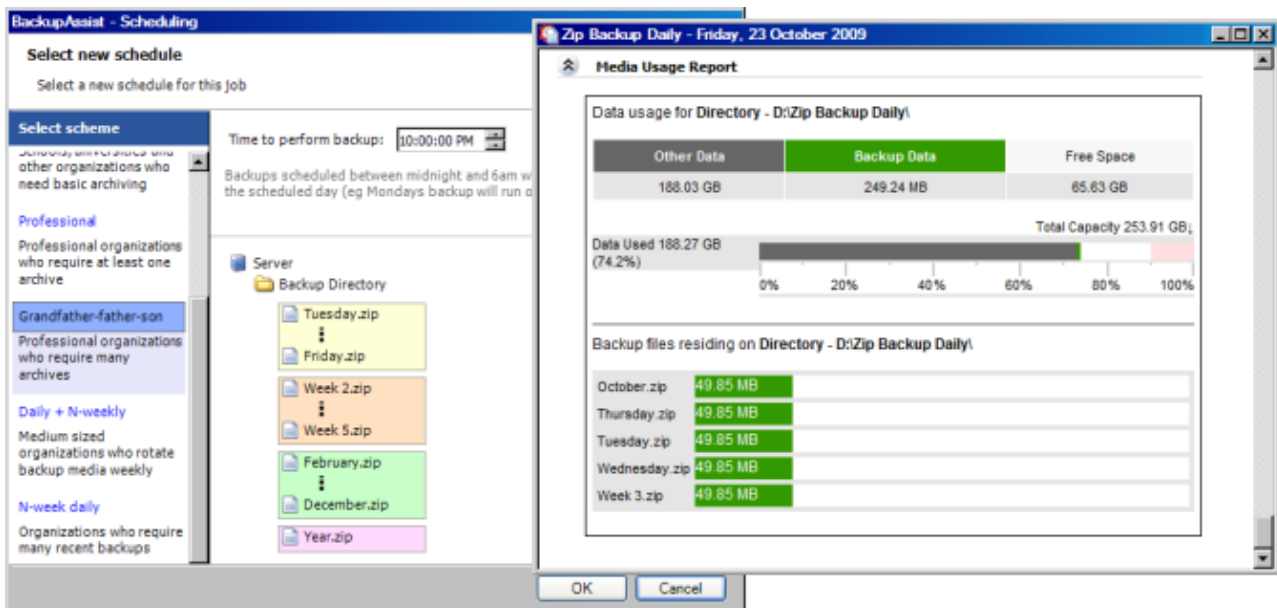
BackupAssist - Scheduling

Select new schedule

Select a new schedule for this job

Select scheme

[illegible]
other organizations who need basic archiving

Professional

Professional organizations who require at least one archive

Grandfather-father-son

Professional organizations who require many archives

Daily + N-weekly

Medium sized organizations who rotate backup media weekly

N-week daily

Organizations who require many recent backups

Time to perform backup: 10:00:00 PM

Backups scheduled between midnight and 6am w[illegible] the scheduled day (eg Mondays backup will run o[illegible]

Server
Backup Directory
Tuesday.zip
Friday.zip
Week 2.zip
Week 5.zip
February.zip
December.zip
Year.zip

OK
Cancel

Zip Backup Daily - Friday, 23 October 2009

Media Usage Report

Data usage for Directory - D:\Zip Backup Daily\

| Other Data | Backup Data | Free Space |
|---|---|---|
| 188.03 GB | 249.24 MB | 65.63 GB |

Total Capacity 253.91 GB

Data Used 188.27 GB (74.2%)

0% 20% 40% 60% 80% 100%

Backup files residing on Directory - D:\Zip Backup Daily\

| | |
|---|---|
| October.zip | 49.85 MB |
| Thursday.zip | 49.85 MB |
| Tuesday.zip | 49.85 MB |
| Wednesday.zip | 49.85 MB |
| Week 3.zip | 49.85 MB |